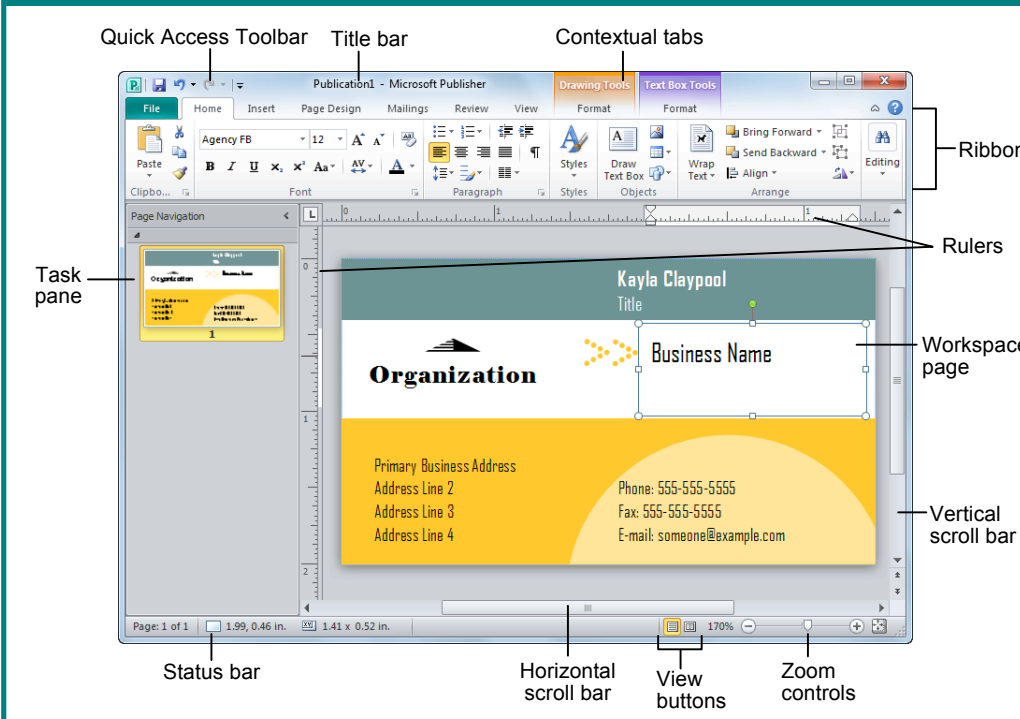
Quick Access Toolbar

Title bar

Contextual tabs

Publication1 - Microsoft Publisher

Drawing Tools

Text Box Tools

File

Home

Insert

Page Design

Mailings

Review

View

Format

Format

Agency FB

12

Paste

Clipbo...

Font

Paragraph

Styles

Styles

Draw Text Box

Objects

Wrap Text

Bring Forward

Send Backward

Align

Arrange

Editing

Ribbon

Page Navigation

Task pane

1

Rulers

Kayla Claypool

Title

Organization

Business Name

Workspace page

Primary Business Address

Address Line 2

Address Line 3

Address Line 4

Phone: 555-555-5555

Fax: 555-555-5555

E-mail: someone@example.com

Vertical scroll bar

Page: 1 of 1

1.99, 0.46 in.

1.41 x 0.52 in.

170%

Status bar

Horizontal scroll bar

View buttons

Zoom controls